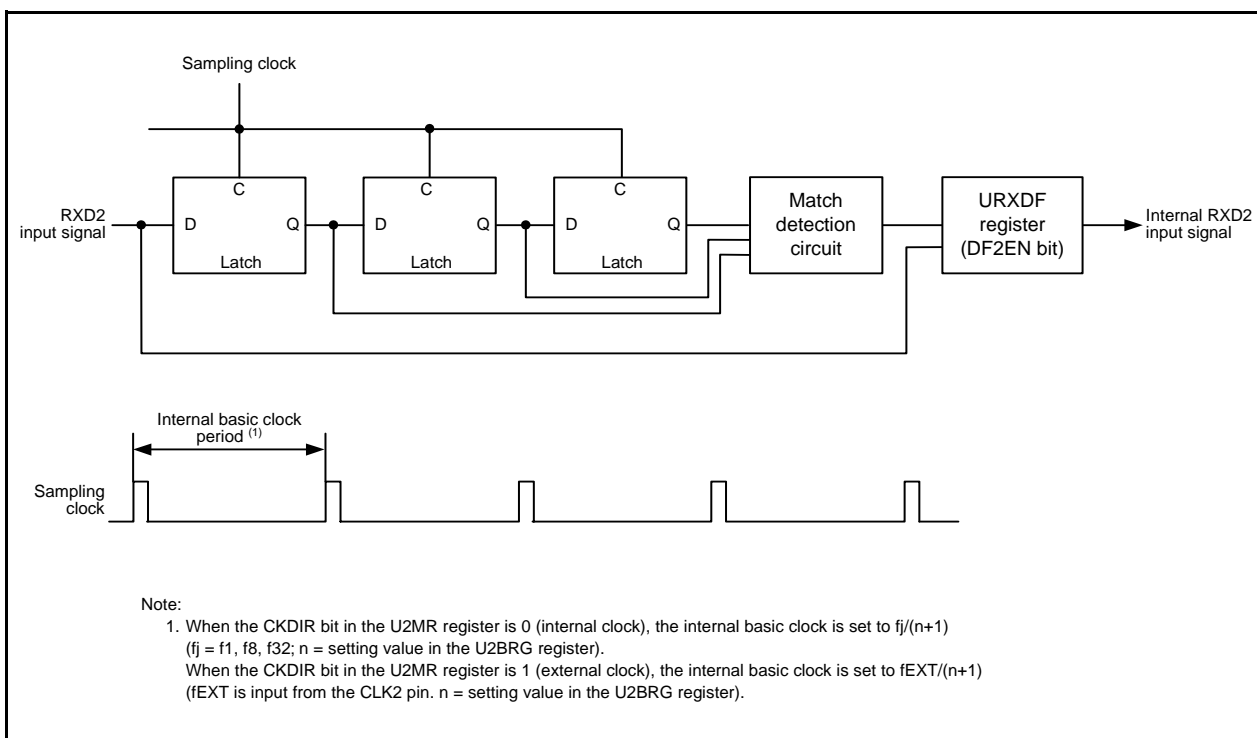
Sampling clock

RXD2 input signal

C
D Q
Latch

C
D Q
Latch

C
D Q
Latch

Match detection circuit

URXDF register (DF2EN bit)

Internal RXD2 input signal

Internal basic clock period $^{(1)}$

Sampling clock

Note:
1. When the CKDIR bit in the U2MR register is 0 (internal clock), the internal basic clock is set to fj/(n+1) (fj = f1, f8, f32; n = setting value in the U2BRG register).
When the CKDIR bit in the U2MR register is 1 (external clock), the internal basic clock is set to fEXT/(n+1) (fEXT is input from the CLK2 pin. n = setting value in the U2BRG register).